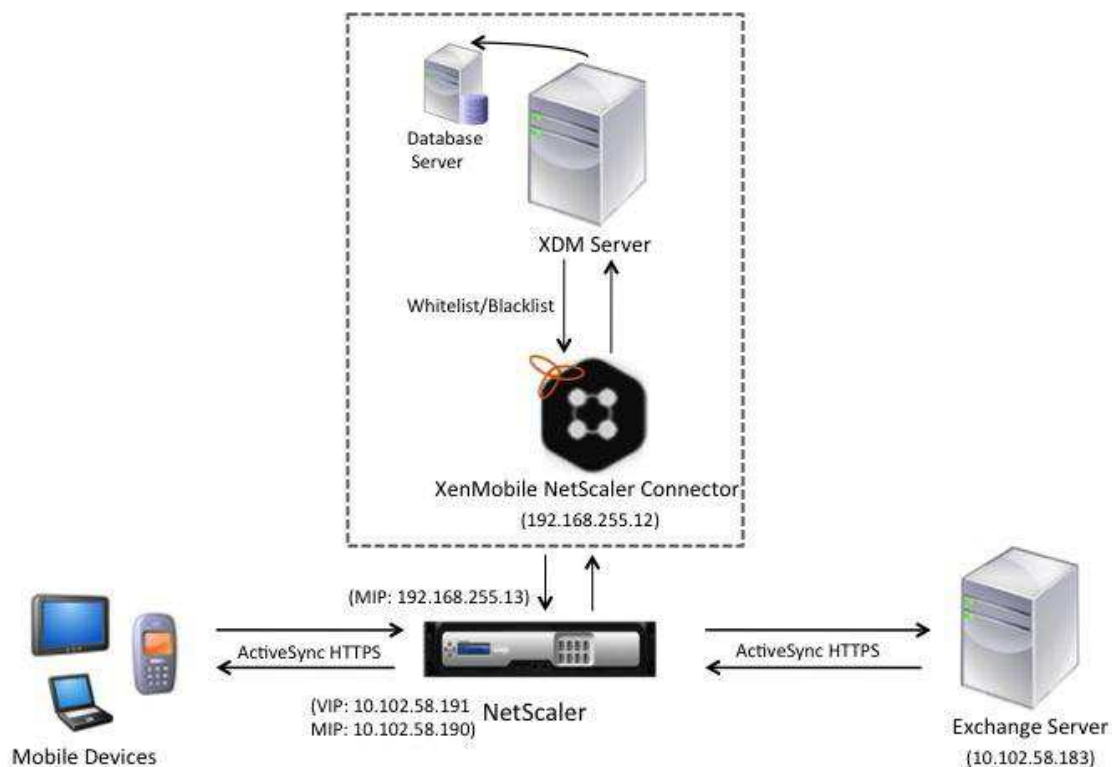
Database Server

XDM Server

Whitelist/Blacklist

XenMobile NetScaler Connector
(192.168.255.12)

(MIP: 192.168.255.13)

ActiveSync HTTPS

ActiveSync HTTPS

(VIP: 10.102.58.191
MIP: 10.102.58.190)

NetScaler

Mobile Devices

Exchange Server
(10.102.58.183)